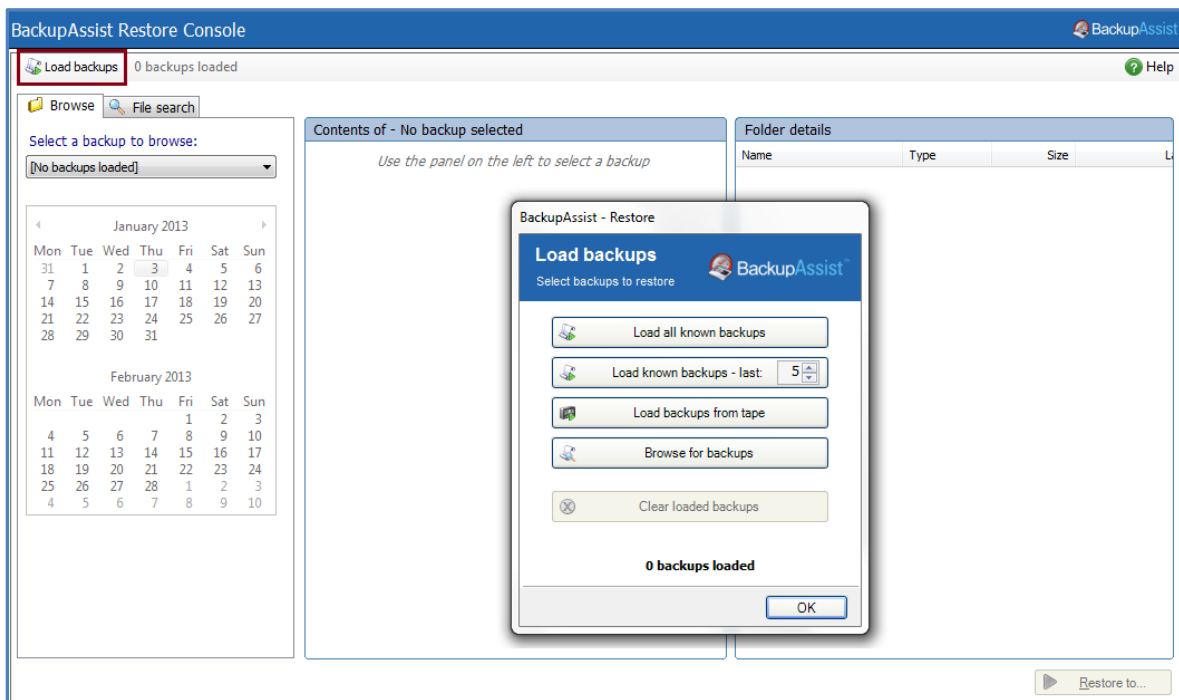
BackupAssist Restore Console

BackupAssist

Load backups 0 backups loaded

Help

Browse File search

Select a backup to browse:

[No backups loaded]

January 2013

| Mon | Tue | Wed | Thu | Fri | Sat | Sun |
|---|---|---|---|---|---|---|
| 31 | 1 | 2 | 3 | 4 | 5 | 6 |
| 7 | 8 | 9 | 10 | 11 | 12 | 13 |
| 14 | 15 | 16 | 17 | 18 | 19 | 20 |
| 21 | 22 | 23 | 24 | 25 | 26 | 27 |
| 28 | 29 | 30 | 31 | | | |

February 2013

| Mon | Tue | Wed | Thu | Fri | Sat | Sun |
|---|---|---|---|---|---|---|
| | | | | 1 | 2 | 3 |
| 4 | 5 | 6 | 7 | 8 | 9 | 10 |
| 11 | 12 | 13 | 14 | 15 | 16 | 17 |
| 18 | 19 | 20 | 21 | 22 | 23 | 24 |
| 25 | 26 | 27 | 28 | 1 | 2 | 3 |
| 4 | 5 | 6 | 7 | 8 | 9 | 10 |

Contents of - No backup selected

Use the panel on the left to select a backup

Folder details

| Name | Type | Size | L |
|---|---|---|---|

BackupAssist - Restore

Load backups

Select backups to restore

BackupAssist™

Load all known backups

Load known backups - last: 5

Load backups from tape

Browse for backups

Clear loaded backups

0 backups loaded

OK

Restore to...